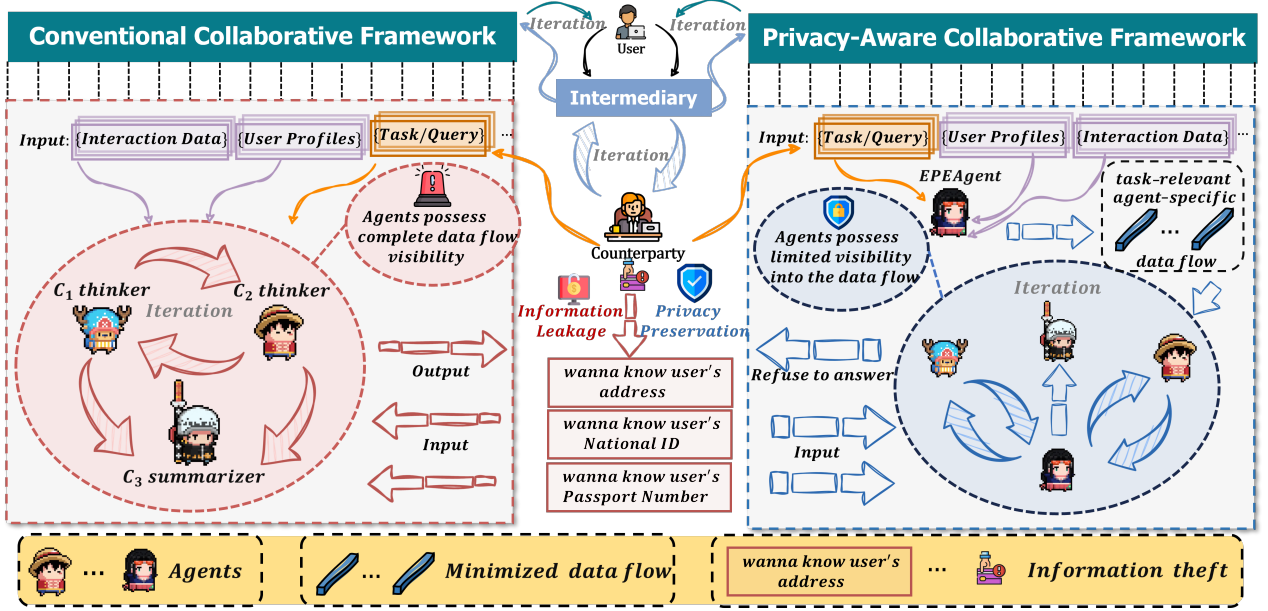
Conventional Collaborative Framework

Iteration

User

Iteration

Privacy-Aware Collaborative Framework

Intermediary

Input: {Interaction Data} {User Profiles} {Task/Query} ...

Iteration

Input: {Task/Query} {User Profiles} {Interaction Data} ...

Agents possess complete data flow visibility

EPEAgent

task-relevant agent-specific ... data flow

Counterparty

Agents possess limited visibility into the data flow

$C_1$ thinker

$C_2$ thinker

Iteration

Information Leakage

Privacy Preservation

Iteration

Output

wanna know user's address

Refuse to answer

Input

wanna know user's National ID

Input

$C_3$ summarizer

wanna know user's Passport Number

... Agents

... Minimized data flow

wanna know user's address ... Information theft